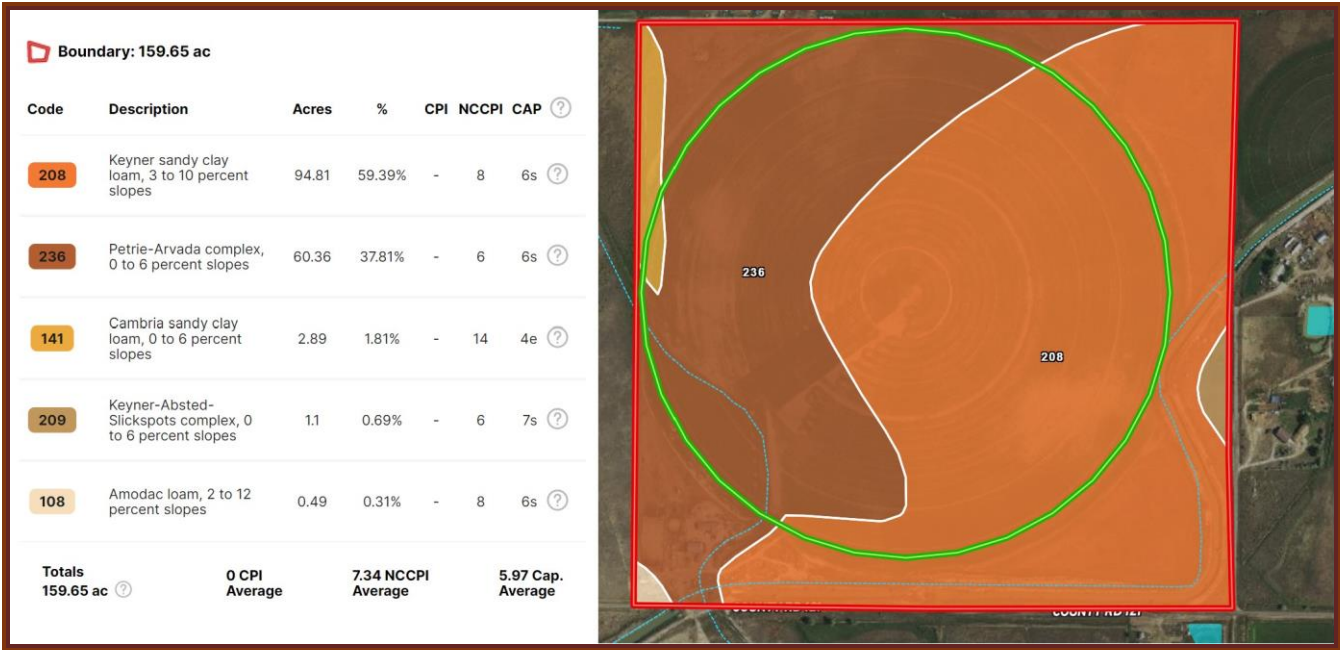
Boundary: 159.65 ac

| Code | Description | Acres | % | CPI | NCCPI | CAP ? |
|---|---|---|---|---|---|---|
| 208 | Keyner sandy clay loam, 3 to 10 percent slopes | 94.81 | 59.39% | - | 8 | 6s ? |
| 236 | Petrie-Arvada complex, 0 to 6 percent slopes | 60.36 | 37.81% | - | 6 | 6s ? |
| 141 | Cambria sandy clay loam, 0 to 6 percent slopes | 2.89 | 1.81% | - | 14 | 4e ? |
| 209 | Keyner-Absted-Slickspots complex, 0 to 6 percent slopes | 1.1 | 0.69% | - | 6 | 7s ? |
| 108 | Amodac loam, 2 to 12 percent slopes | 0.49 | 0.31% | - | 8 | 6s ? |

Totals 159.65 ac ? | 0 CPI Average | 7.34 NCCPI Average | 5.97 Cap. Average

236

208

COUNTY RD 127

COUNTY RD 127